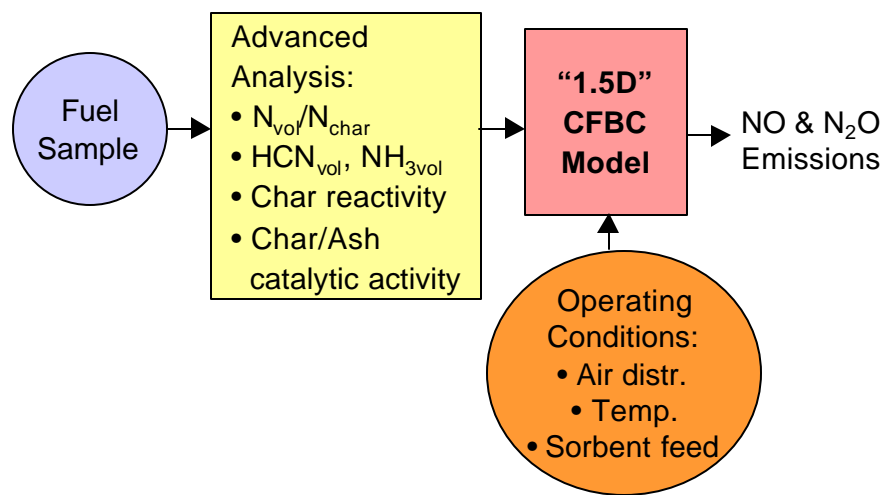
Fuel Sample

Advanced Analysis:
• $N_{vol}/N_{char}$
• $HCN_{vol}$, $NH_{3vol}$
• Char reactivity
• Char/Ash catalytic activity

"1.5D" CFBC Model

NO & $N_2O$ Emissions

Operating Conditions:
• Air distr.
• Temp.
• Sorbent feed